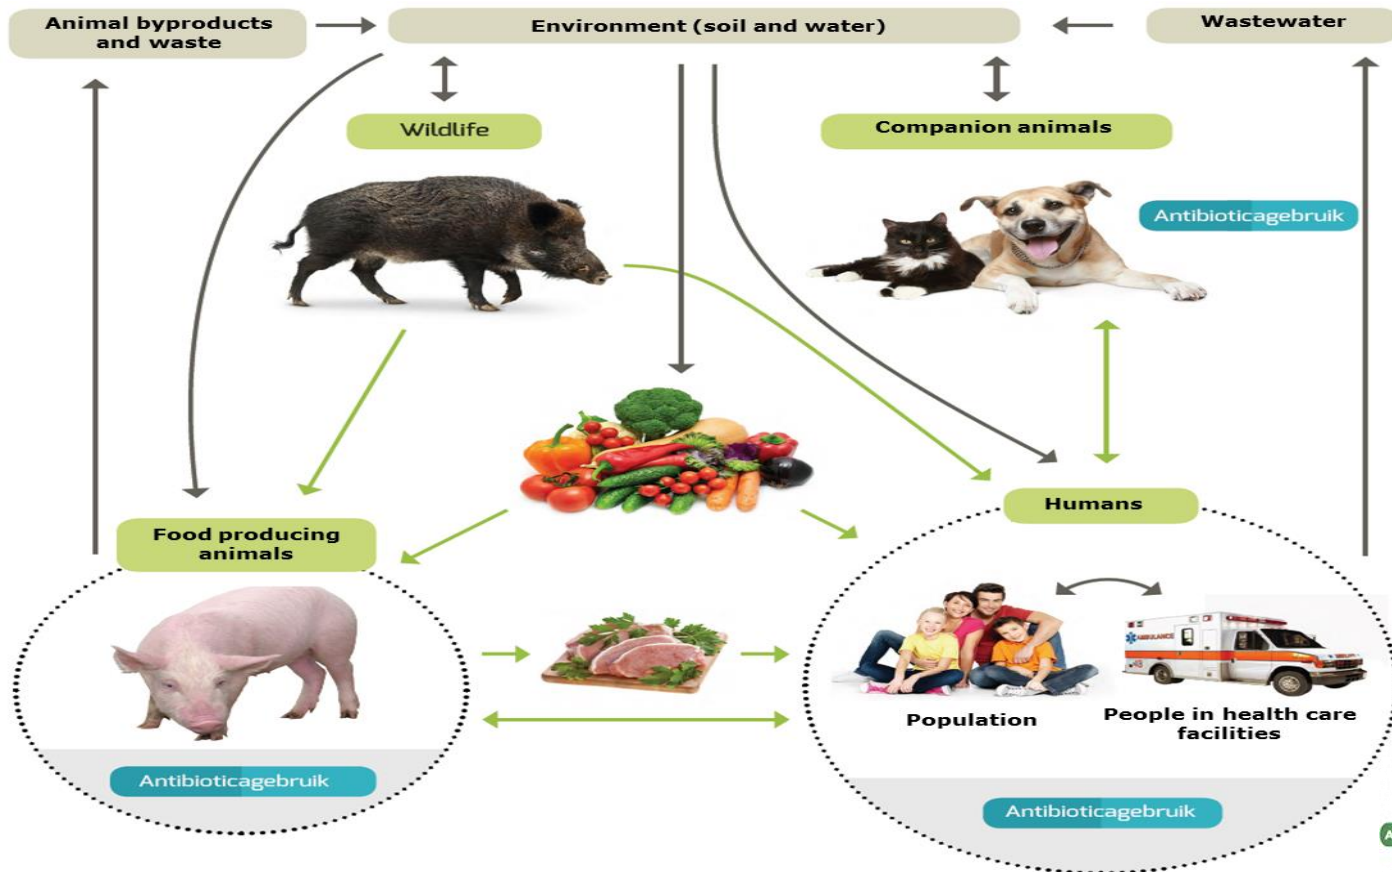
Animal byproducts and waste

Environment (soil and water)

Wastewater

Wildlife

Companion animals

Antibioticagebruik

Humans

Food producing animals

Population

People in health care facilities

Antibioticagebruik

Antibioticagebruik